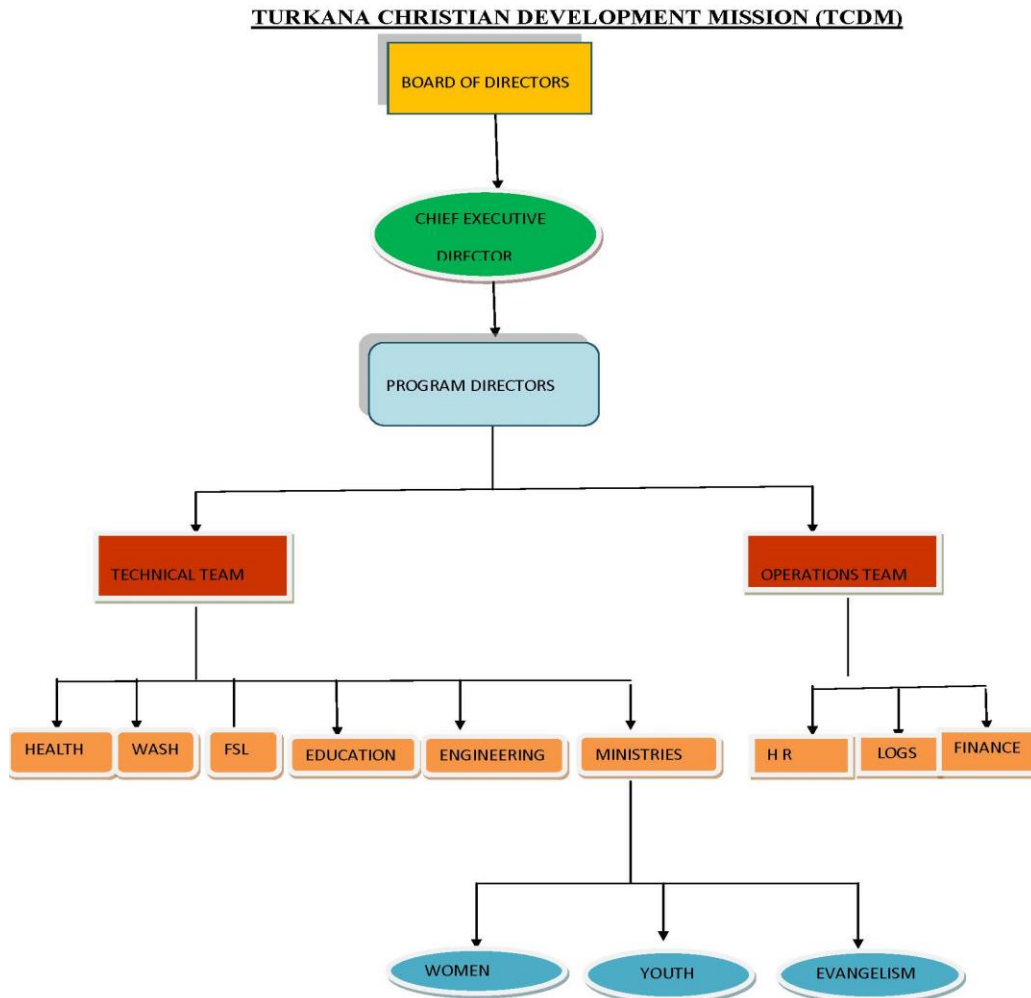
TURKANA CHRISTIAN DEVELOPMENT MISSION (TCDM)

BOARD OF DIRECTORS

CHIEF EXECUTIVE DIRECTOR

PROGRAM DIRECTORS

TECHNICAL TEAM

OPERATIONS TEAM

HEALTH

WASH

FSL

EDUCATION

ENGINEERING

MINISTRIES

H R

LOGS

FINANCE

WOMEN

YOUTH

EVANGELISM